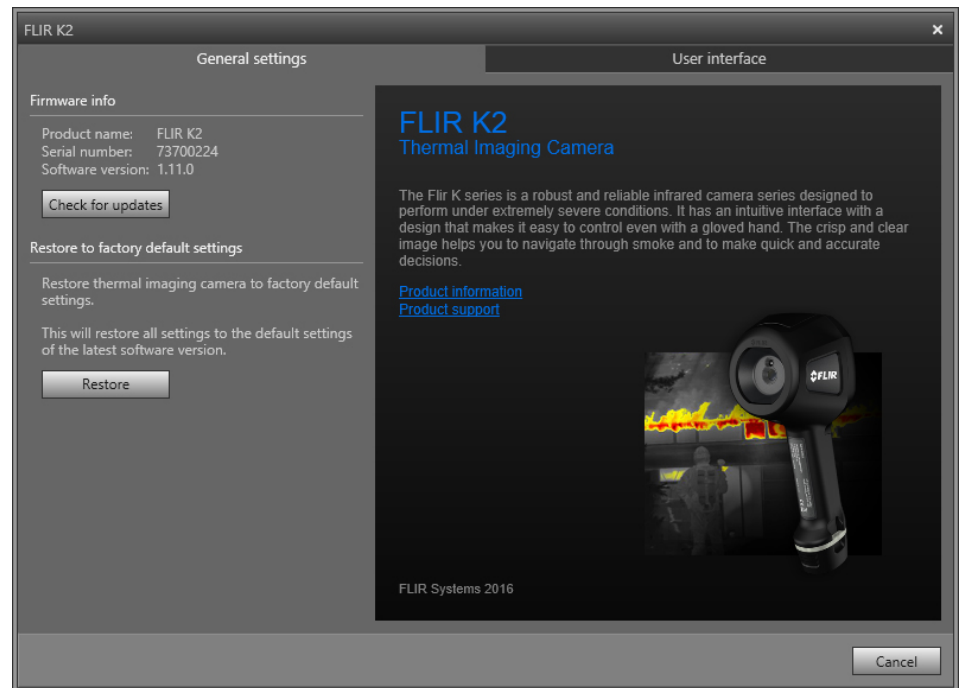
FLIR K2
×

General settings
User interface

Firmware info

Product name: FLIR K2
Serial number: 73700224
Software version: 1.11.0

Check for updates

Restore to factory default settings

Restore thermal imaging camera to factory default settings.

This will restore all settings to the default settings of the latest software version.

Restore

FLIR K2
Thermal Imaging Camera

The Flir K series is a robust and reliable infrared camera series designed to perform under extremely severe conditions. It has an intuitive interface with a design that makes it easy to control even with a gloved hand. The crisp and clear image helps you to navigate through smoke and to make quick and accurate decisions.

Product information
Product support

FLIR

FLIR Systems 2016

Cancel